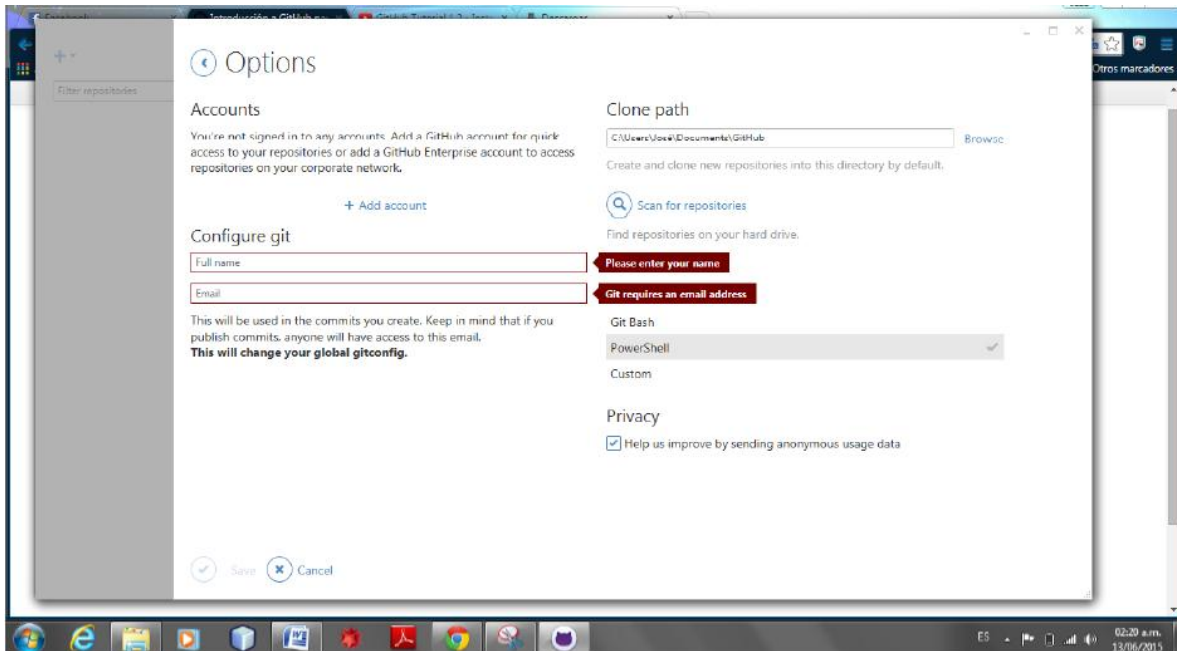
Facebook | Introducción a GitHub pa | GitHub Tutorial | 2 - Insta | Descargas

Otros marcadores

Filter repositories

Options

Accounts

You're not signed in to any accounts. Add a GitHub account for quick access to your repositories or add a GitHub Enterprise account to access repositories on your corporate network.

+ Add account

Configure git

Full name

Please enter your name

Email

Git requires an email address

This will be used in the commits you create. Keep in mind that if you publish commits, anyone will have access to this email.
**This will change your global gitconfig.**

Clone path

C:\Users\José\Documents\GitHub

Browse

Create and clone new repositories into this directory by default.

Scan for repositories

Find repositories on your hard drive.

Git Bash

PowerShell

Custom

Privacy

Help us improve by sending anonymous usage data

Save

Cancel

ES

02:20 a.m.
13/06/2015